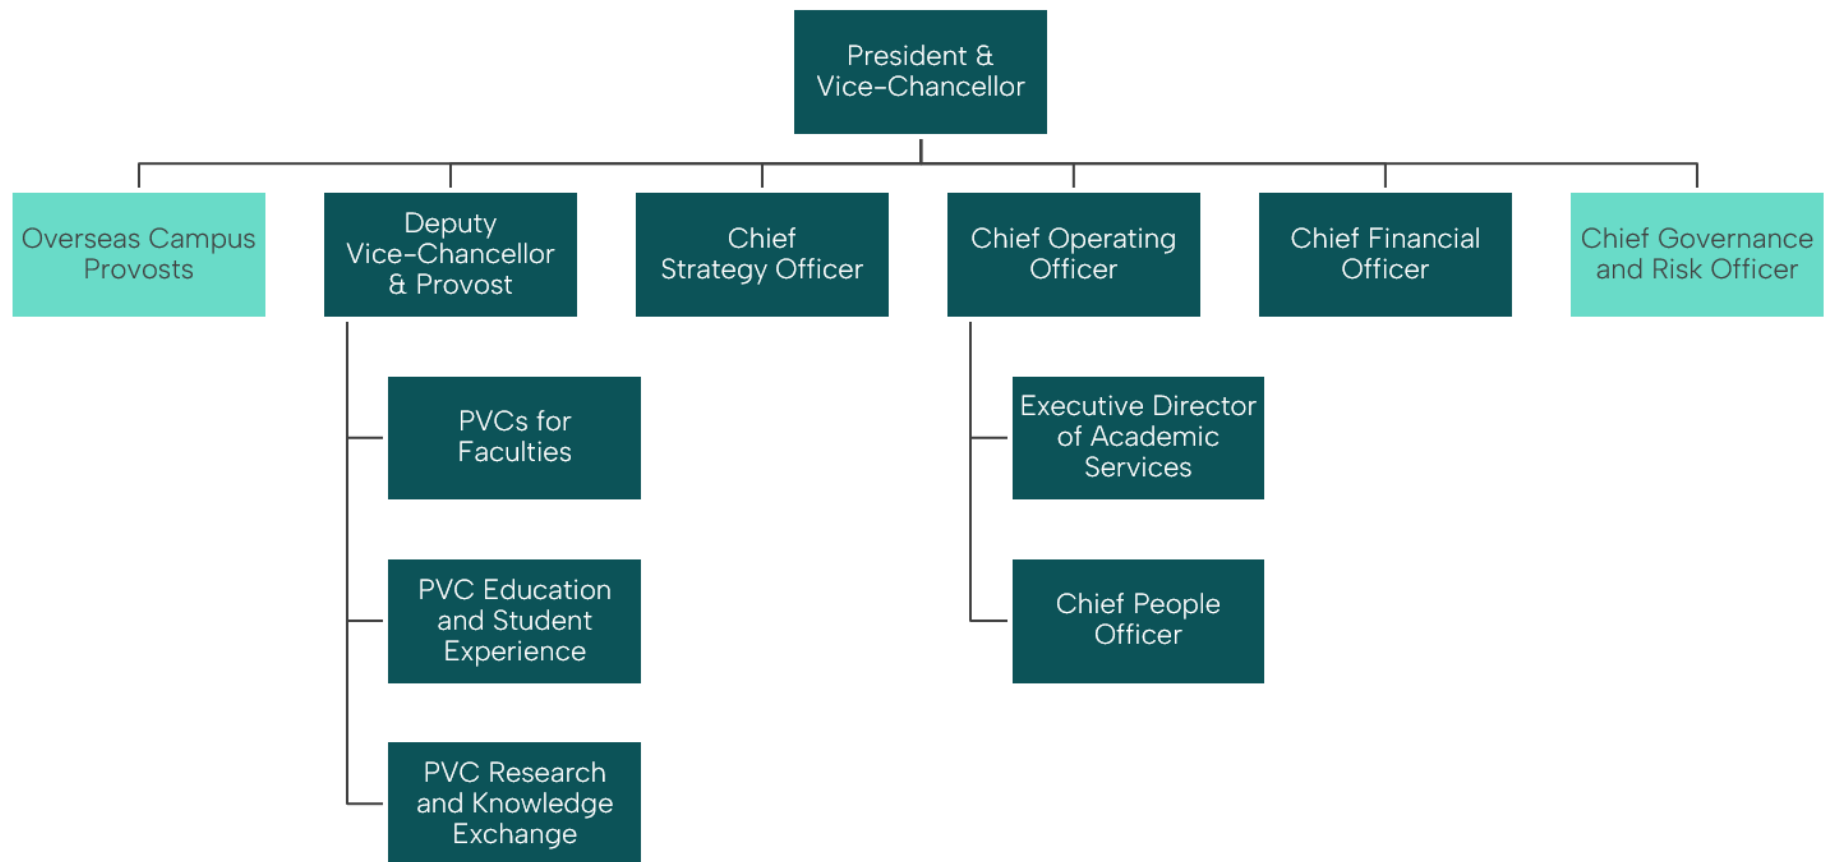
President & Vice-Chancellor

Overseas Campus Provosts

Deputy Vice-Chancellor & Provost

Chief Strategy Officer

Chief Operating Officer

Chief Financial Officer

Chief Governance and Risk Officer

PVCs for Faculties

PVC Education and Student Experience

PVC Research and Knowledge Exchange

Executive Director of Academic Services

Chief People Officer